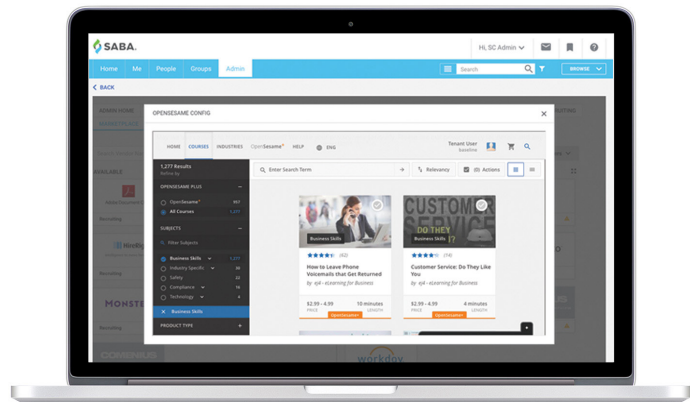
SABA.

Hi, SC Admin

Home Me People Groups Admin

Search

BROWSE

< BACK

OPENSESAME CONFIG

HOME COURSES INDUSTRIES OpenSesame HELP ENG

Tenant User

1,277 Results

OPENSESAME PLUS

OpenSesame 461

All Courses 1,277

SUBJECTS

Filter Subjects

Business Skills 1,277

Industry Specific 33

Safety 22

Compliance 19

Technology 4

Business Skills

PRODUCT TYPE

Enter Search Term

Relevancy

Actions

Business Skills

(102)

How to Leave Phone Voicemails that Get Returned

by eLearning for Business

$2.99 - 4.99 PRICE

10 minutes LENGTH

OpenSesame

CUSTOMER SERVICE DO THEY

Business Skills

(74)

Customer Service: Do They Like You

by eLearning for Business

$2.99 - 4.99 PRICE

11 minutes LENGTH

OpenSesame

workday